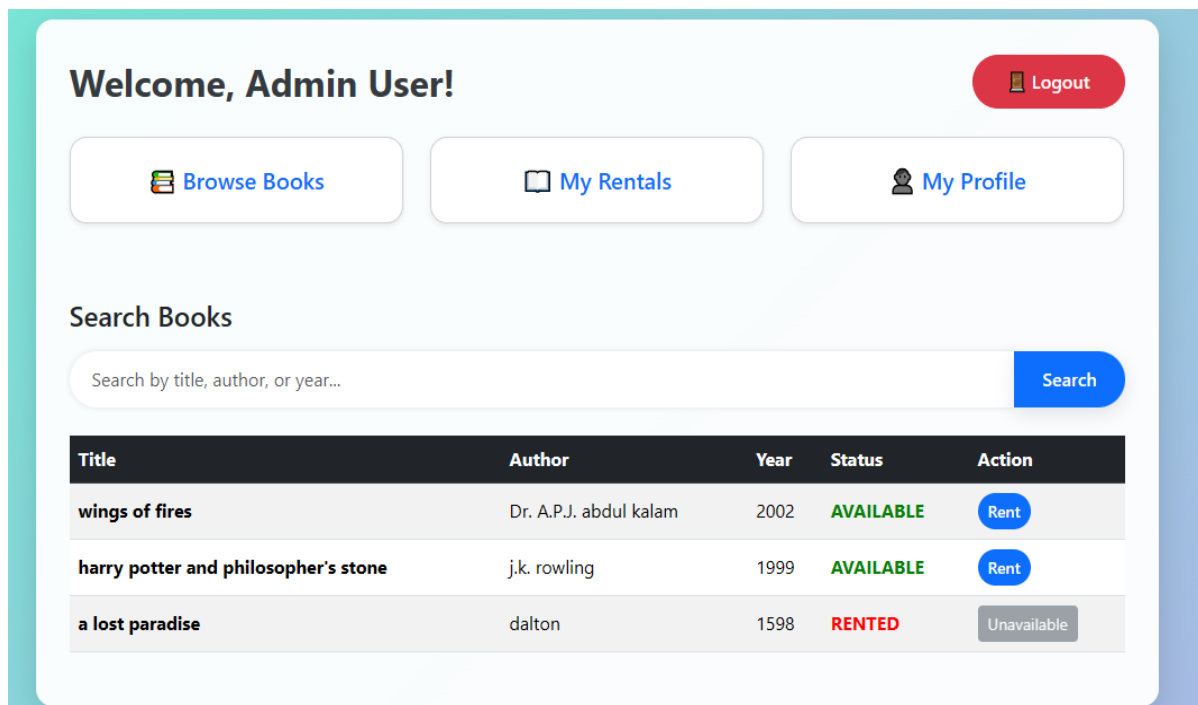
Welcome, Admin User!

🚪 Logout

📚 Browse Books

📖 My Rentals

👤 My Profile

Search Books

Search by title, author, or year...

Search

| Title | Author | Year | Status | Action |
|---|---|---|---|---|
| wings of fires | Dr. A.P.J. abdul kalam | 2002 | AVAILABLE | Rent |
| harry potter and philosopher's stone | j.k. rowling | 1999 | AVAILABLE | Rent |
| a lost paradise | dalton | 1598 | RENTED | Unavailable |